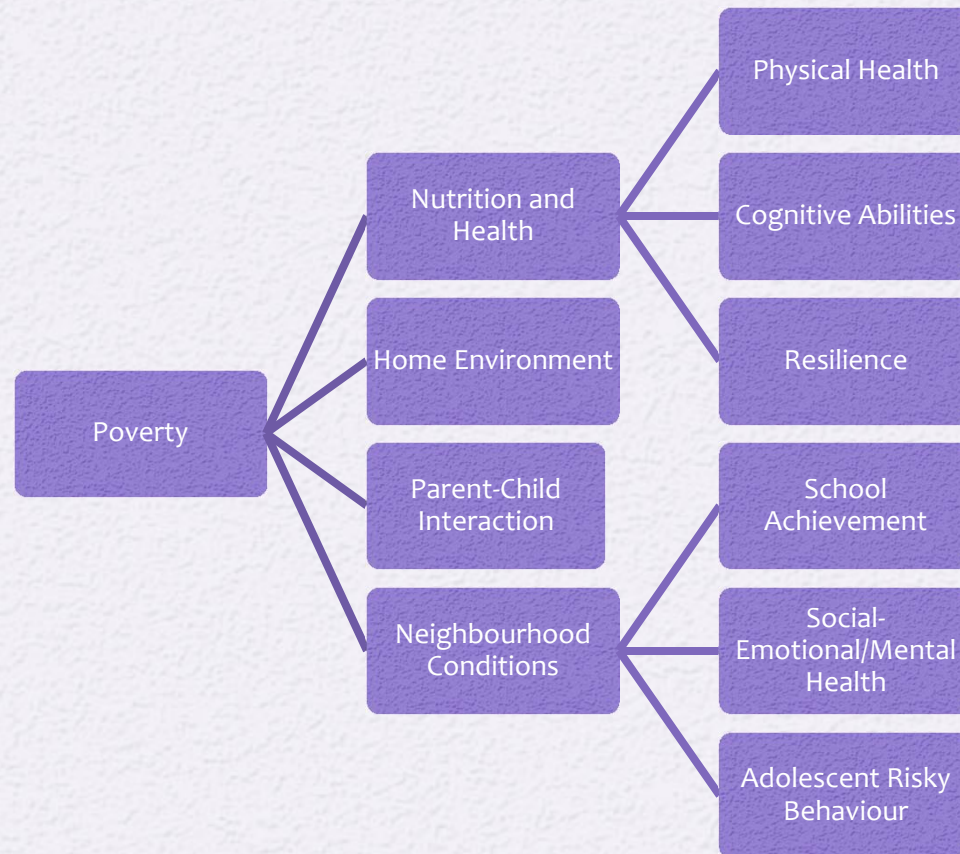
Poverty

Nutrition and Health

Home Environment

Parent-Child Interaction

Neighbourhood Conditions

Physical Health

Cognitive Abilities

Resilience

School Achievement

Social-Emotional/Mental Health

Adolescent Risky Behaviour